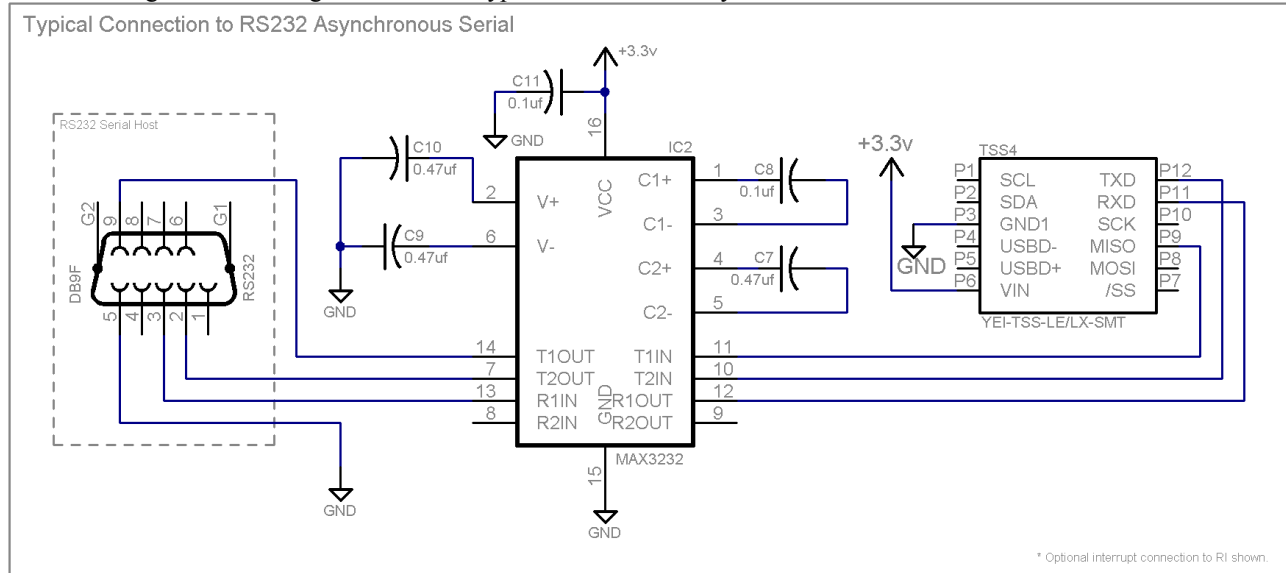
Typical Connection to RS232 Asynchronous Serial

+3.3v
C11
0.1uf
GND
16

RS232 Serial Host
G2 9 8 7 6 G1
DB9F
RS232
5 4 3 2 1

C10
0.47uf
C9
0.47uf
GND

IC2
2 V+
6 V-
VCC
C1+ 1
C1- 3
C8
0.1uf
C2+ 4
C2- 5
C7
0.47uf
14 T1OUT
7 T2OUT
13 R1IN
8 R2IN
GND
T1IN 11
T2IN 10
R1OUT 12
R2OUT 9
15
MAX3232
GND
GND

+3.3v
TSS4
P1 SCL
P2 SDA
P3 GND1
P4 USBD-
P5 USBD+
P6 VIN
GND
TXD P12
RXD P11
SCK P10
MISO P9
MOSI P8
/SS P7
YEI-TSS-LE/LX-SMT

* Optional interrupt connection to RI shown.